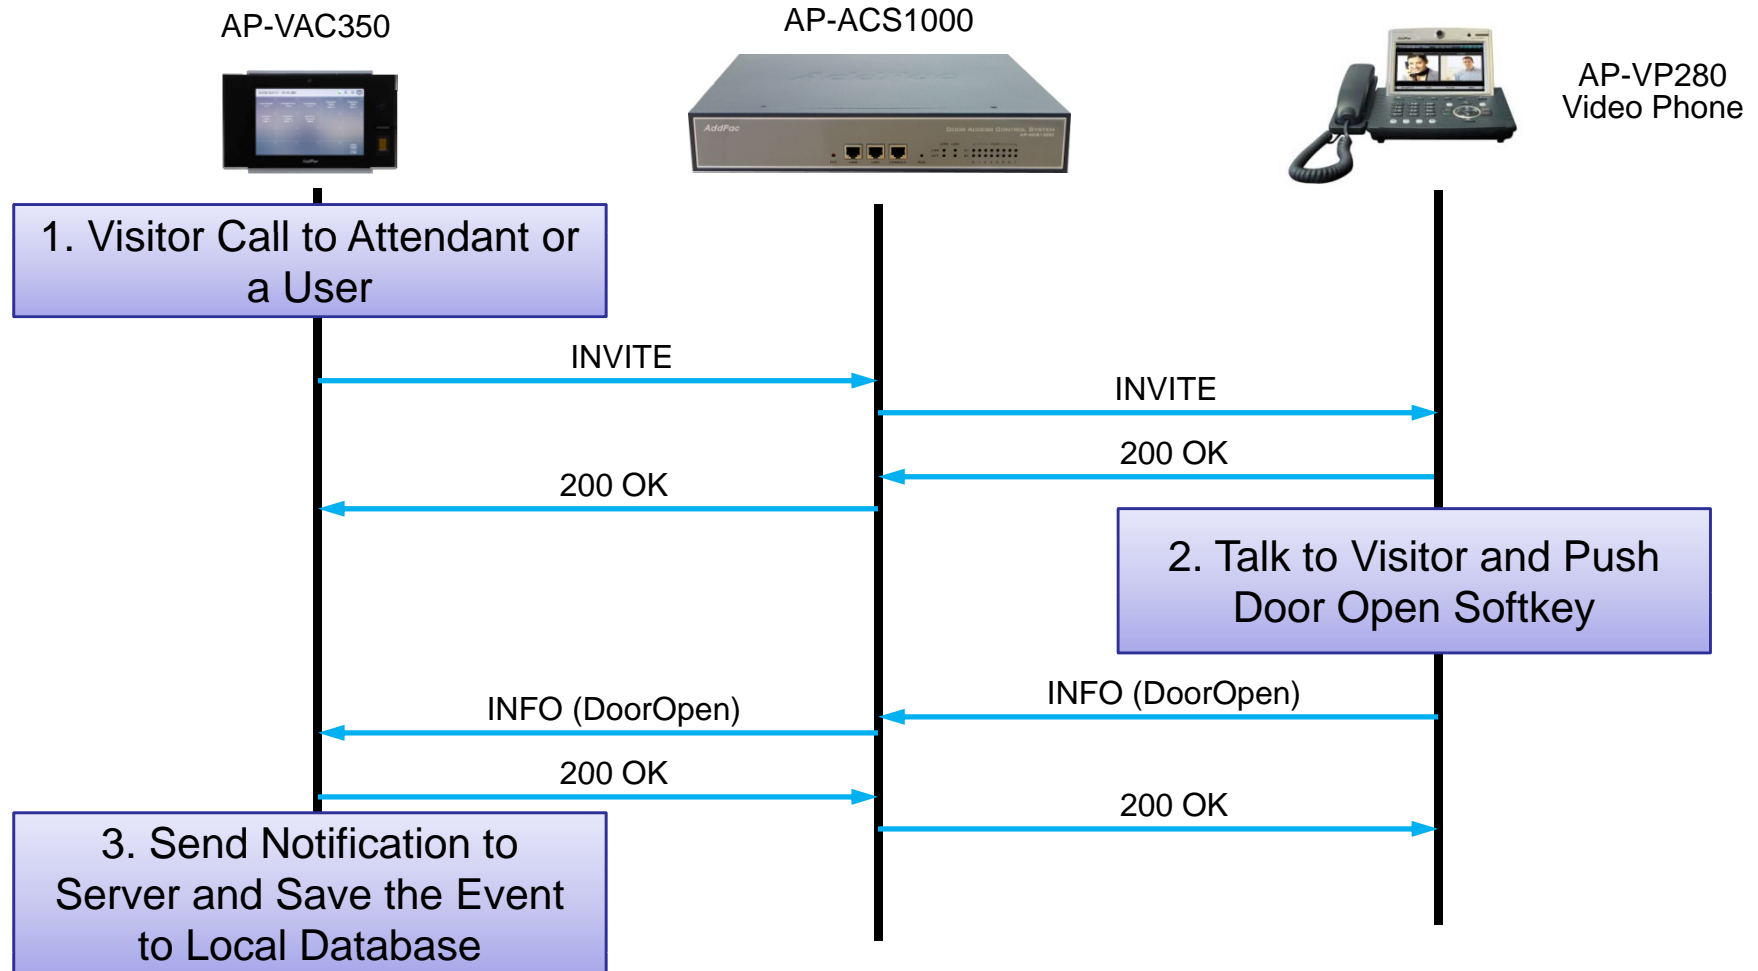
AP-VAC350

AP-ACS1000

AP-VP280
Video Phone

1. Visitor Call to Attendant or a User

INVITE

INVITE

200 OK

200 OK

2. Talk to Visitor and Push Door Open Softkey

INFO (DoorOpen)

INFO (DoorOpen)

200 OK

200 OK

3. Send Notification to Server and Save the Event to Local Database